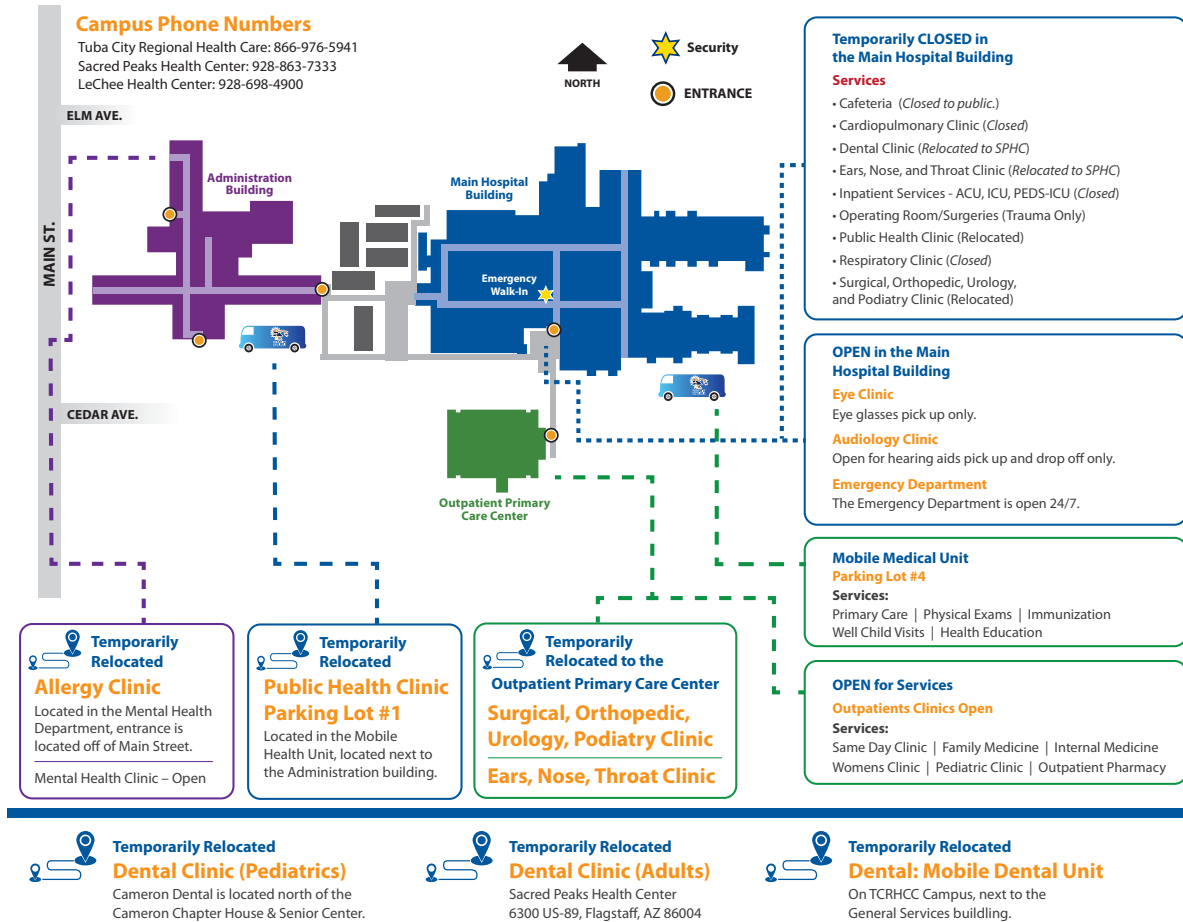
Campus Phone Numbers
Tuba City Regional Health Care: 866-976-5941
Sacred Peaks Health Center: 928-863-7333
LeChee Health Center: 928-698-4900

NORTH

Security

ENTRANCE

ELM AVE.

MAIN ST.

CEDAR AVE.

Administration Building

Main Hospital Building

Emergency Walk-In

Outpatient Primary Care Center

Temporarily CLOSED in the Main Hospital Building
Services
• Cafeteria (Closed to public.)
• Cardiopulmonary Clinic (Closed)
• Dental Clinic (Relocated to SPHC)
• Ears, Nose, and Throat Clinic (Relocated to SPHC)
• Inpatient Services - ACU, ICU, PEDS-ICU (Closed)
• Operating Room/Surgeries (Trauma Only)
• Public Health Clinic (Relocated)
• Respiratory Clinic (Closed)
• Surgical, Orthopedic, Urology, and Podiatry Clinic (Relocated)

OPEN in the Main Hospital Building
Eye Clinic
Eye glasses pick up only.
Audiology Clinic
Open for hearing aids pick up and drop off only.
Emergency Department
The Emergency Department is open 24/7.

Mobile Medical Unit
Parking Lot #4
Services:
Primary Care | Physical Exams | Immunization
Well Child Visits | Health Education

OPEN for Services
Outpatients Clinics Open
Services:
Same Day Clinic | Family Medicine | Internal Medicine
Womens Clinic | Pediatric Clinic | Outpatient Pharmacy

Temporarily Relocated
Allergy Clinic
Located in the Mental Health Department, entrance is located off of Main Street.
Mental Health Clinic – Open

Temporarily Relocated
Public Health Clinic Parking Lot #1
Located in the Mobile Health Unit, located next to the Administration building.

Temporarily Relocated to the Outpatient Primary Care Center
Surgical, Orthopedic, Urology, Podiatry Clinic
Ears, Nose, Throat Clinic

Temporarily Relocated
Dental Clinic (Pediatrics)
Cameron Dental is located north of the Cameron Chapter House & Senior Center.

Temporarily Relocated
Dental Clinic (Adults)
Sacred Peaks Health Center
6300 US-89, Flagstaff, AZ 86004

Temporarily Relocated
Dental: Mobile Dental Unit
On TCRHCC Campus, next to the General Services building.